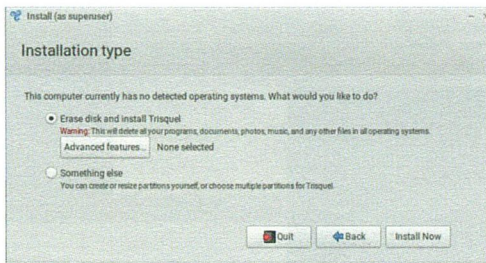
Install (as superuser)

Installation type

This computer currently has no detected operating systems. What would you like to do?

Erase disk and install Trisquel
Warning: This will delete all your programs, documents, photos, music, and any other files in all operating systems.

Advanced features... None selected

Something else
You can create or resize partitions yourself, or choose multiple partitions for Trisquel.

Quit
Back
Install Now